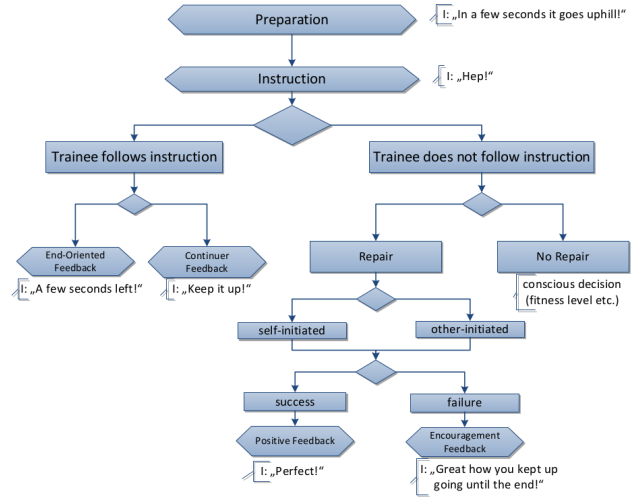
Preparation

I: „In a few seconds it goes uphill!"

Instruction

I: „Hep!"

Trainee follows instruction

Trainee does not follow instruction

End-Oriented Feedback

I: „A few seconds left!"

Continuer Feedback

I: „Keep it up!"

Repair

No Repair

conscious decision (fitness level etc.)

self-initiated

other-initiated

success

failure

Positive Feedback

I: „Perfect!"

Encouragement Feedback

I: „Great how you kept up going until the end!"